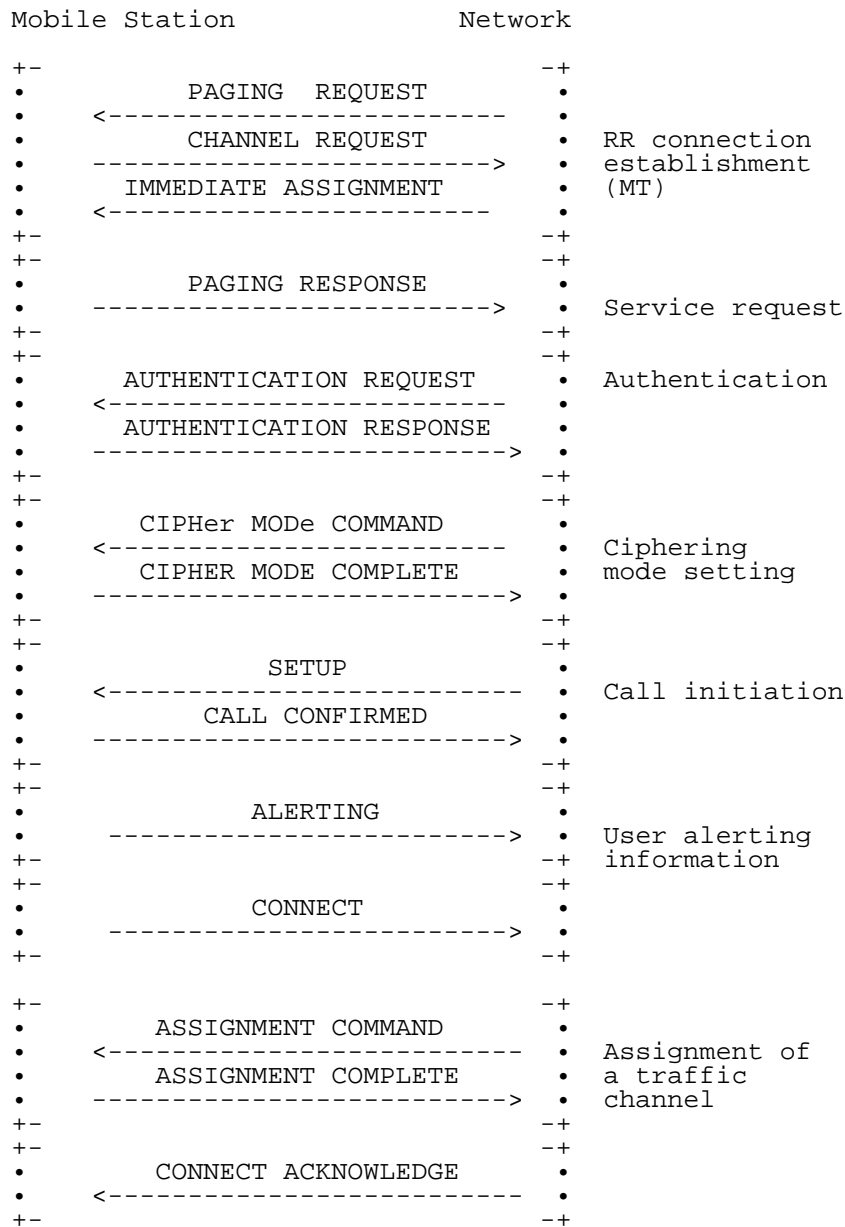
Mobile Station Network

PAGING REQUEST
CHANNEL REQUEST
IMMEDIATE ASSIGNMENT

RR connection establishment (MT)

PAGING RESPONSE

Service request

AUTHENTICATION REQUEST
AUTHENTICATION RESPONSE

Authentication

CIPHer MODe COMMAND
CIPHER MODE COMPLETE

Ciphering mode setting

SETUP
CALL CONFIRMED

Call initiation

ALERTING

User alerting information

CONNECT

ASSIGNMENT COMMAND
ASSIGNMENT COMPLETE

Assignment of a traffic channel

CONNECT ACKNOWLEDGE